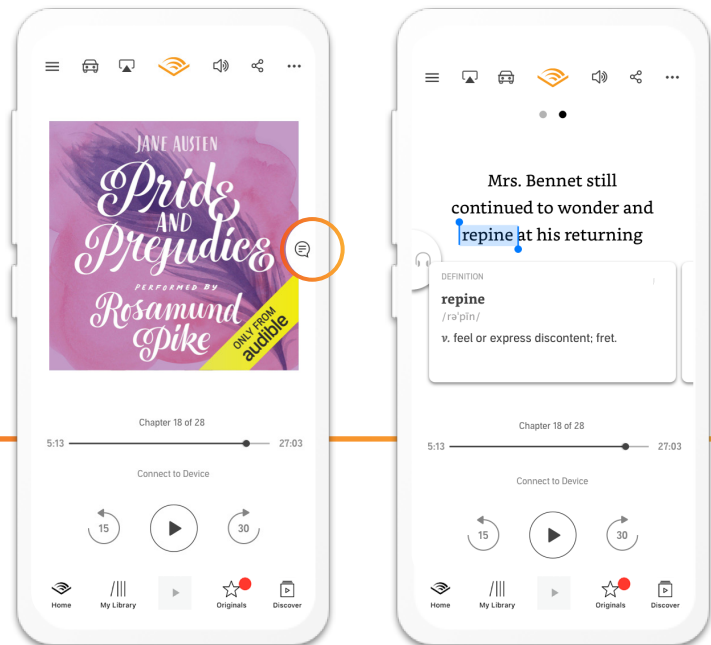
JANE AUSTEN
Pride AND Prejudice
PERFORMED BY
Rosamund Pike
ONLY FROM audible

Chapter 18 of 28
5:13
27:03
Connect to Device
15
30
Home
My Library
Originals
Discover

Mrs. Bennet still continued to wonder and repine at his returning

DEFINITION
repine
/rəˈpīn/
v. feel or express discontent; fret.

Chapter 18 of 28
5:13
27:03
Connect to Device
15
30
Home
My Library
Originals
Discover